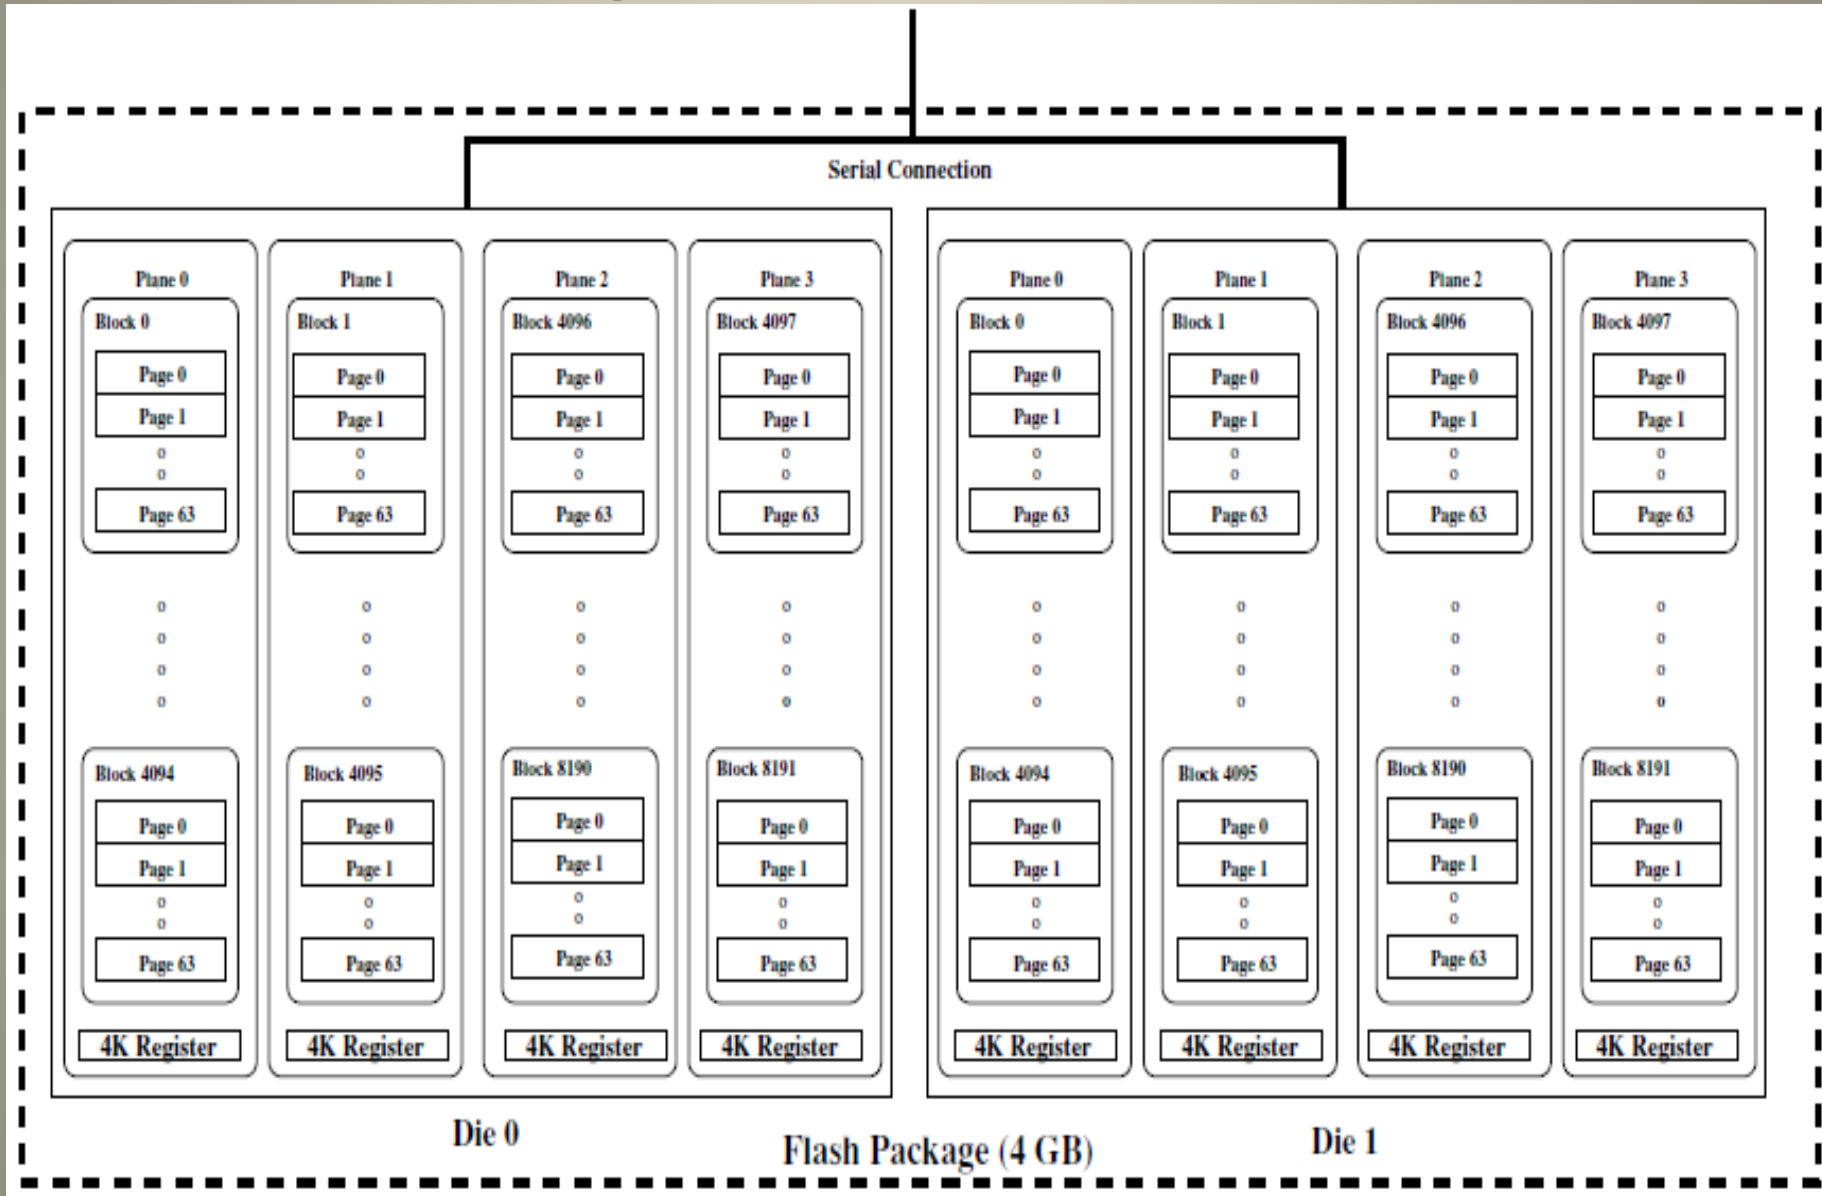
Serial Connection

Plane 0
Block 0
Page 0
Page 1
o
o
Page 63
o
o
o
o
Block 4094
Page 0
Page 1
o
o
Page 63
4K Register

Plane 1
Block 1
Page 0
Page 1
o
o
Page 63
o
o
o
o
Block 4095
Page 0
Page 1
o
o
Page 63
4K Register

Plane 2
Block 4096
Page 0
Page 1
o
o
Page 63
o
o
o
o
Block 8190
Page 0
Page 1
o
o
Page 63
4K Register

Plane 3
Block 4097
Page 0
Page 1
o
o
Page 63
o
o
o
o
Block 8191
Page 0
Page 1
o
o
Page 63
4K Register

Die 0

Plane 0
Block 0
Page 0
Page 1
o
o
Page 63
o
o
o
o
Block 4094
Page 0
Page 1
o
o
Page 63
4K Register

Plane 1
Block 1
Page 0
Page 1
o
o
Page 63
o
o
o
o
Block 4095
Page 0
Page 1
o
o
Page 63
4K Register

Plane 2
Block 4096
Page 0
Page 1
o
o
Page 63
o
o
o
o
Block 8190
Page 0
Page 1
o
o
Page 63
4K Register

Plane 3
Block 4097
Page 0
Page 1
o
o
Page 63
o
o
o
o
Block 8191
Page 0
Page 1
o
o
Page 63
4K Register

Die 1

Flash Package (4 GB)